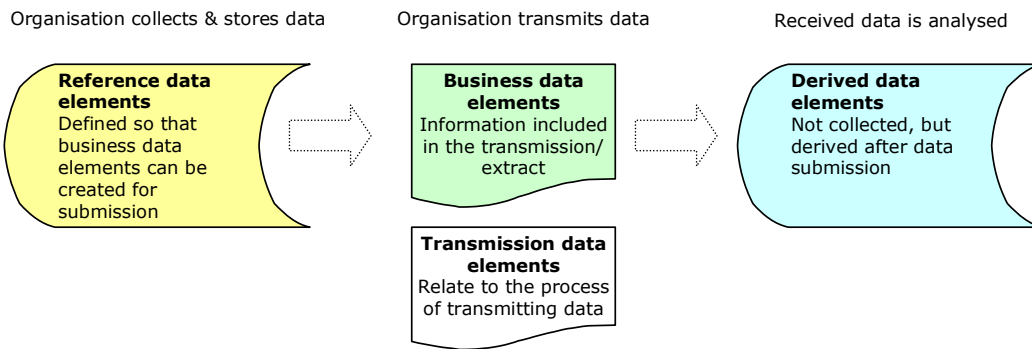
Organisation collects & stores data

Reference data elements
Defined so that business data elements can be created for submission

Organisation transmits data

Business data elements
Information included in the transmission/ extract

Transmission data elements
Relate to the process of transmitting data

Received data is analysed

Derived data elements
Not collected, but derived after data submission